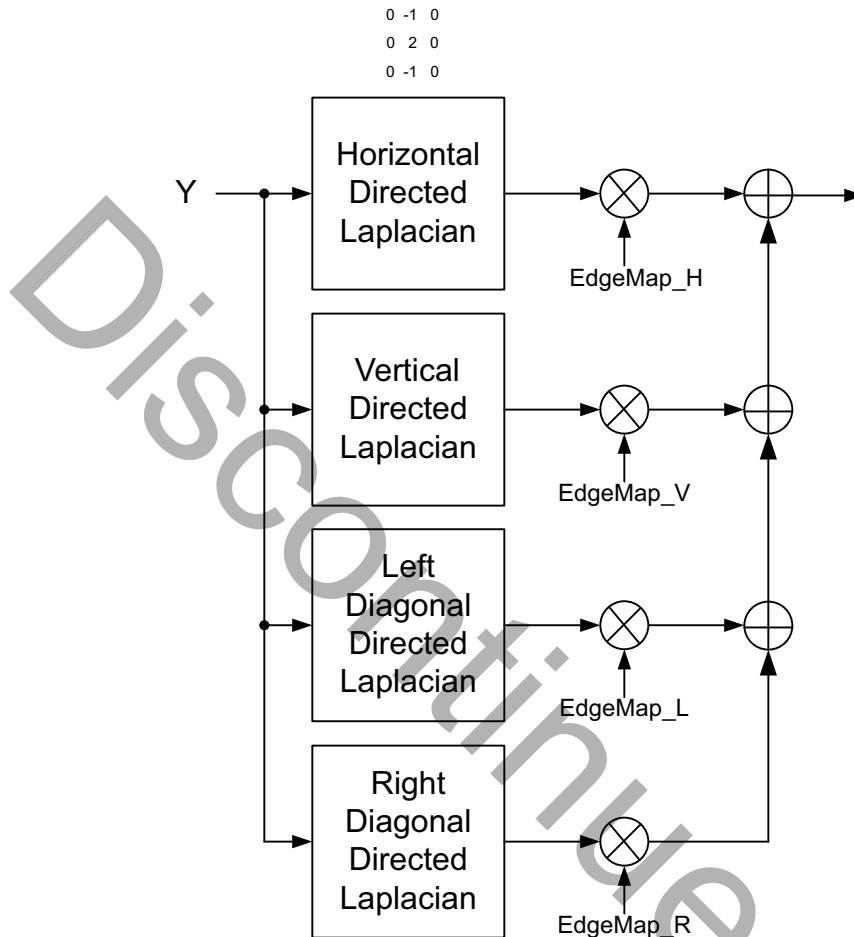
0 -1 0
0 2 0
0 -1 0

Y

Horizontal Directed Laplacian

EdgeMap_H

Vertical Directed Laplacian

EdgeMap_V

Left Diagonal Directed Laplacian

EdgeMap_L

Right Diagonal Directed Laplacian

EdgeMap_R

Discontinued